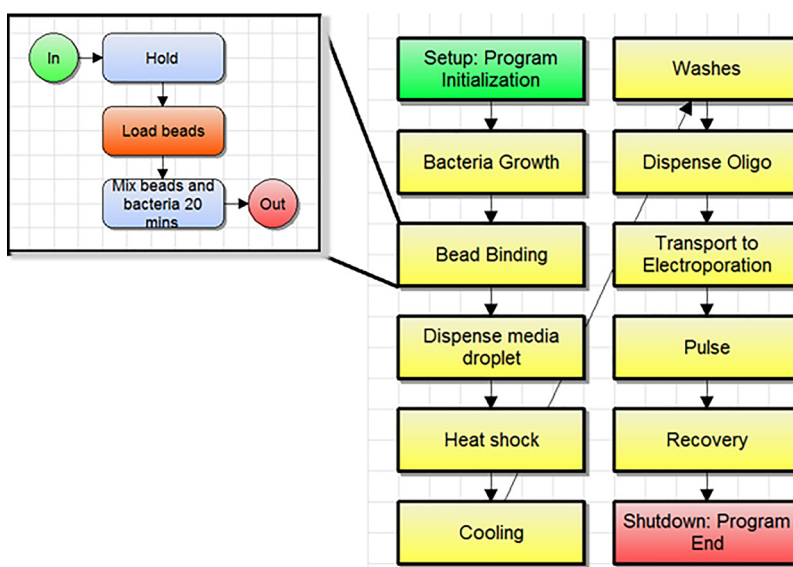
In

Hold

Load beads

Mix beads and bacteria 20 mins

Out

Setup: Program Initialization

Bacteria Growth

Bead Binding

Dispense media droplet

Heat shock

Cooling

Washes

Dispense Oligo

Transport to Electroporation

Pulse

Recovery

Shutdown: Program End